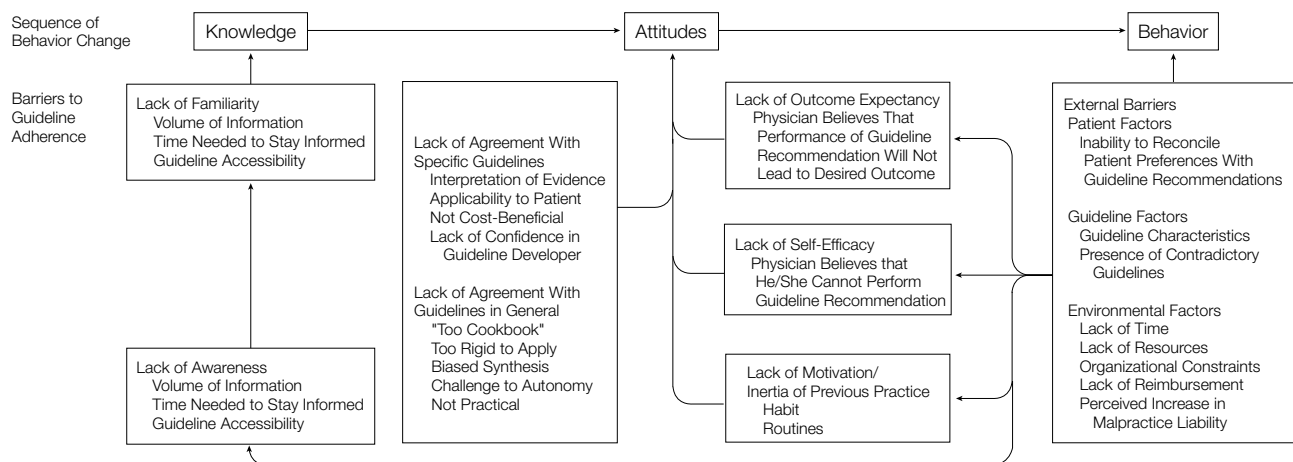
Sequence of Behavior Change

Knowledge

Attitudes

Behavior

Barriers to Guideline Adherence

Lack of Familiarity
Volume of Information
Time Needed to Stay Informed
Guideline Accessibility

Lack of Awareness
Volume of Information
Time Needed to Stay Informed
Guideline Accessibility

Lack of Agreement With Specific Guidelines
Interpretation of Evidence
Applicability to Patient
Not Cost-Beneficial
Lack of Confidence in Guideline Developer

Lack of Agreement With Guidelines in General
"Too Cookbook"
Too Rigid to Apply
Biased Synthesis
Challenge to Autonomy
Not Practical

Lack of Outcome Expectancy
Physician Believes That Performance of Guideline Recommendation Will Not Lead to Desired Outcome

Lack of Self-Efficacy
Physician Believes that He/She Cannot Perform Guideline Recommendation

Lack of Motivation/
Inertia of Previous Practice
Habit
Routines

External Barriers
Patient Factors
Inability to Reconcile Patient Preferences With Guideline Recommendations

Guideline Factors
Guideline Characteristics
Presence of Contradictory Guidelines

Environmental Factors
Lack of Time
Lack of Resources
Organizational Constraints
Lack of Reimbursement
Perceived Increase in Malpractice Liability